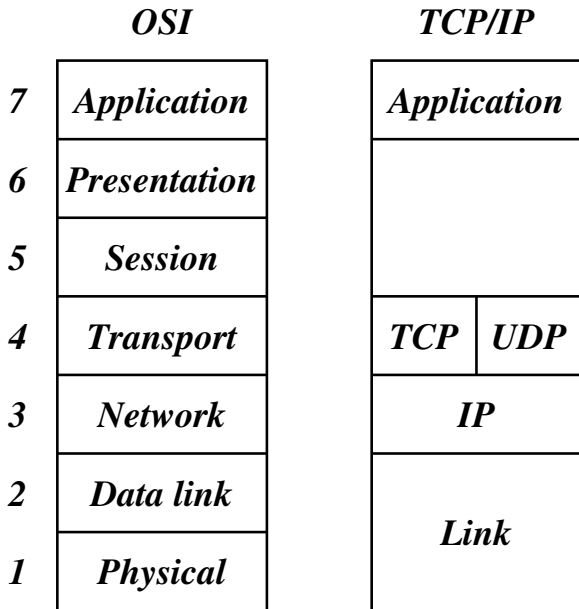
OSI

TCP/IP

| | OSI | TCP/IP |
|---|---|---|
| 7 | Application | Application |
| 6 | Presentation | |
| 5 | Session | |
| 4 | Transport | TCP / UDP |
| 3 | Network | IP |
| 2 | Data link | Link |
| 1 | Physical | |